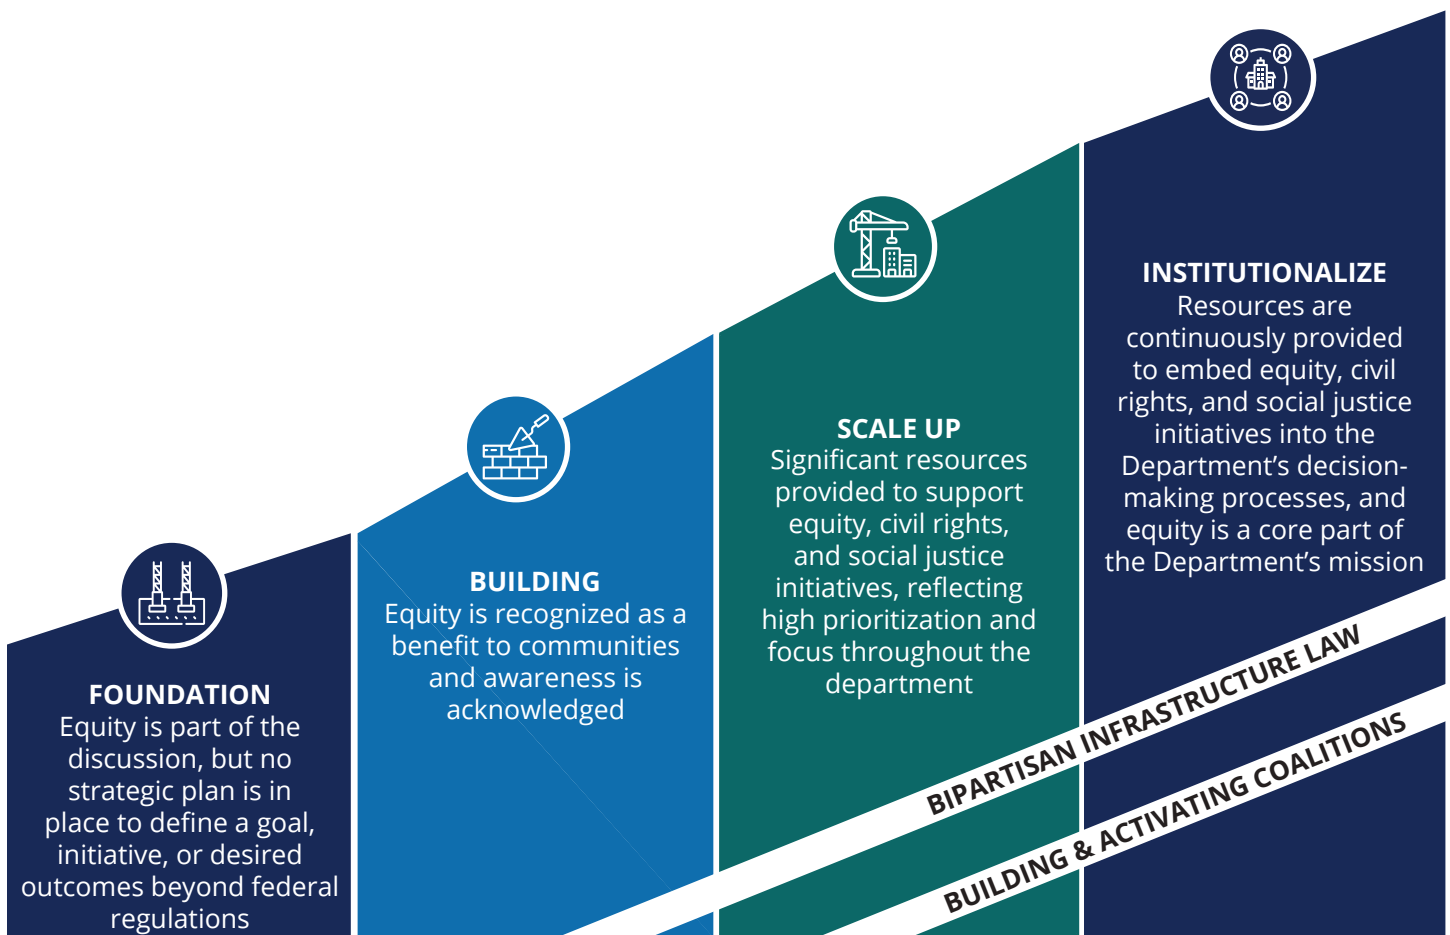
FOUNDATION
Equity is part of the discussion, but no strategic plan is in place to define a goal, initiative, or desired outcomes beyond federal regulations

BUILDING
Equity is recognized as a benefit to communities and awareness is acknowledged

SCALE UP
Significant resources provided to support equity, civil rights, and social justice initiatives, reflecting high prioritization and focus throughout the department

INSTITUTIONALIZE
Resources are continuously provided to embed equity, civil rights, and social justice initiatives into the Department's decision-making processes, and equity is a core part of the Department's mission

BIPARTISAN INFRASTRUCTURE LAW

BUILDING & ACTIVATING COALITIONS